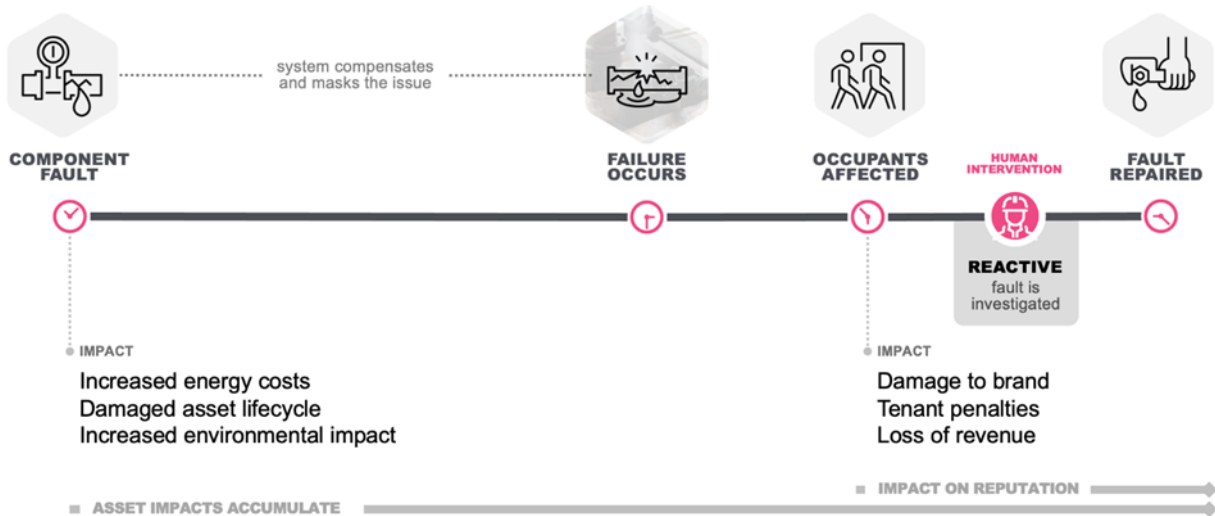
system compensates and masks the issue

COMPONENT FAULT

FAILURE OCCURS

OCCUPANTS AFFECTED

HUMAN INTERVENTION

FAULT REPAIRED

REACTIVE
fault is investigated

IMPACT
Increased energy costs
Damaged asset lifecycle
Increased environmental impact

IMPACT
Damage to brand
Tenant penalties
Loss of revenue

IMPACT ON REPUTATION

ASSET IMPACTS ACCUMULATE